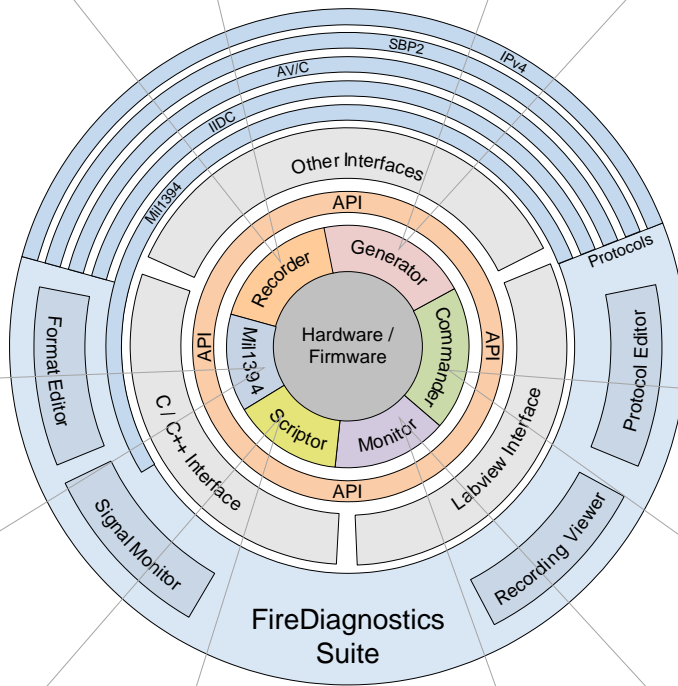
SBP2
IPv4
AV/C
IIDC
Mil1394
Other Interfaces
Protocols
API
Recorder
Generator
Format Editor
Protocol Editor
API
Mil1394
Hardware / Firmware
Commander
API
C / C++ Interface
Scriptor
Monitor
Labview Interface
API
Signal Monitor
Recording Viewer
FireDiagnostics Suite